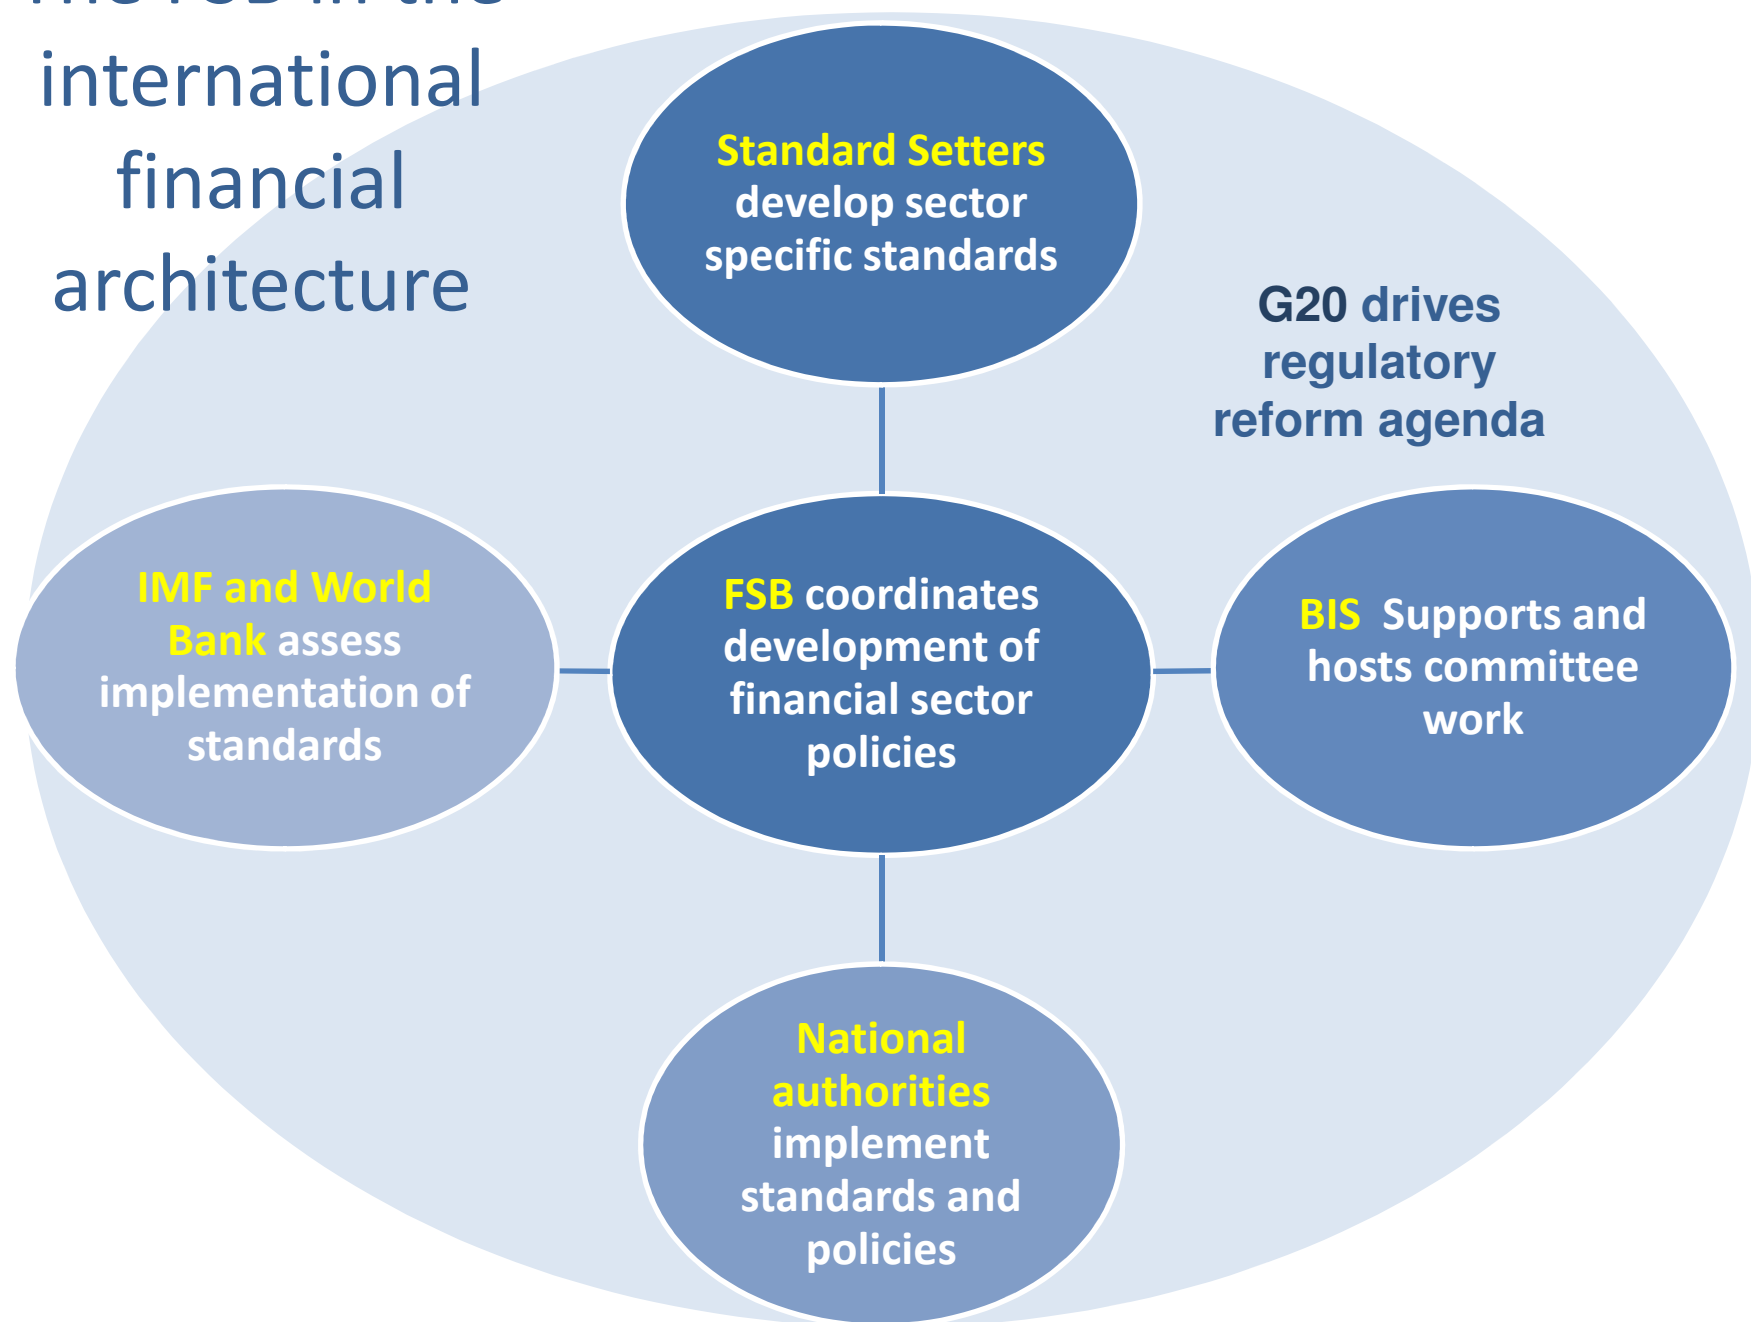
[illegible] international financial architecture

Standard Setters develop sector specific standards

G20 drives regulatory reform agenda

IMF and World Bank assess implementation of standards

FSB coordinates development of financial sector policies

BIS Supports and hosts committee work

National authorities implement standards and policies